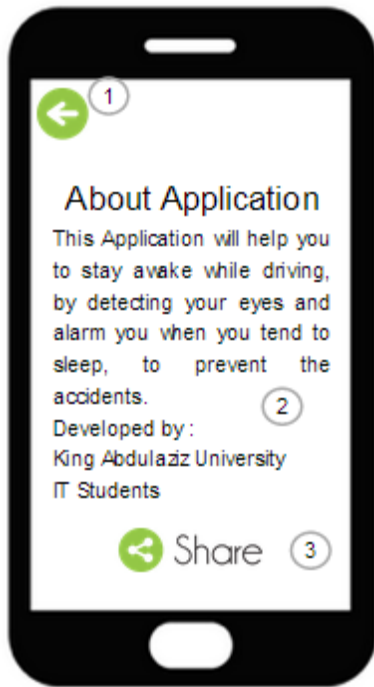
1

About Application

This Application will help you to stay awake while driving, by detecting your eyes and alarm you when you tend to sleep, to prevent the accidents.

2

Developed by :
King Abdulaziz University
IT Students

Share

3